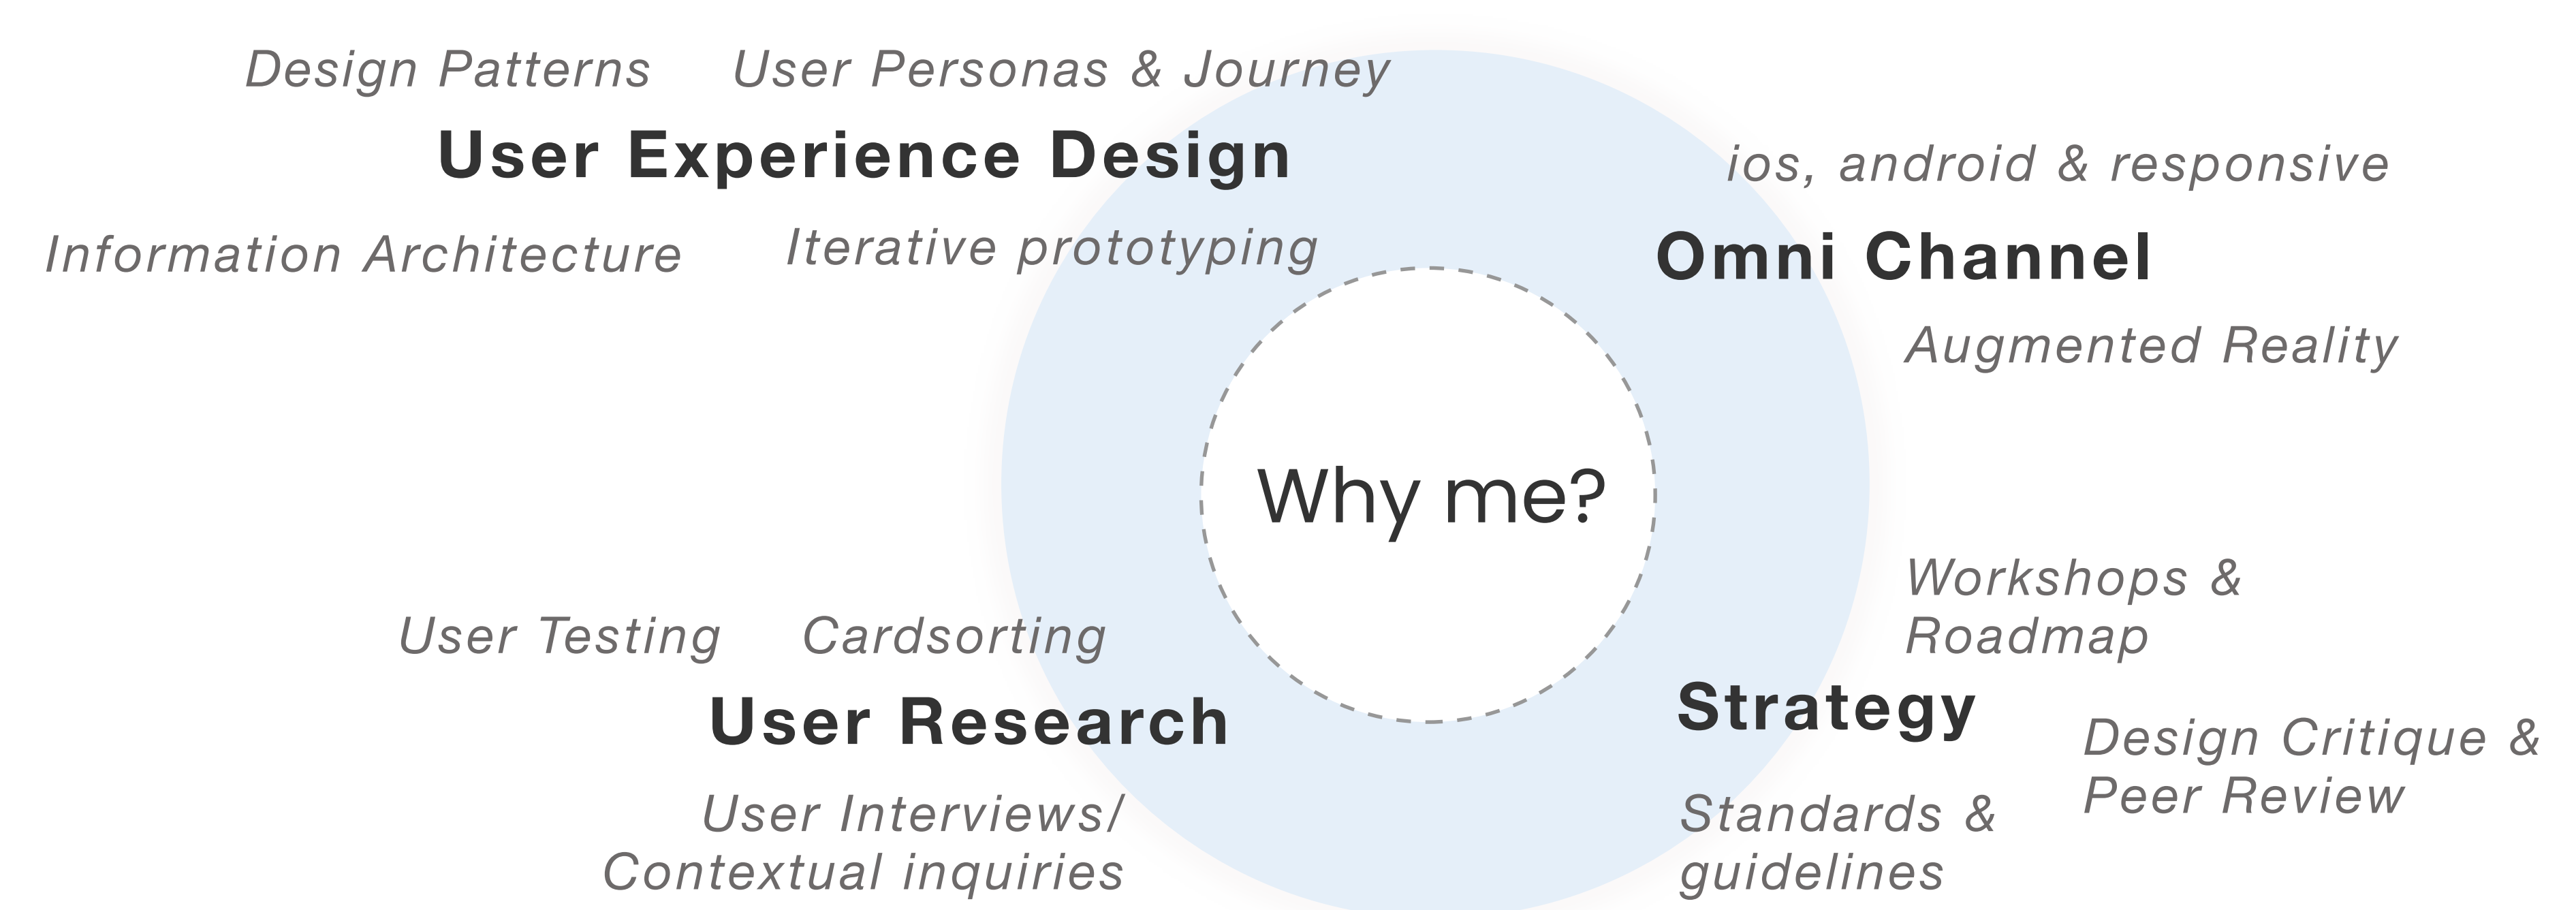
Design Patterns User Personas & Journey

User Experience Design

ios, android & responsive

Information Architecture Iterative prototyping

Omni Channel

Augmented Reality

Why me?

Workshops & Roadmap

User Testing Cardsorting

User Research

Strategy

Design Critique & Peer Review

User Interviews/ Contextual inquiries

Standards & guidelines